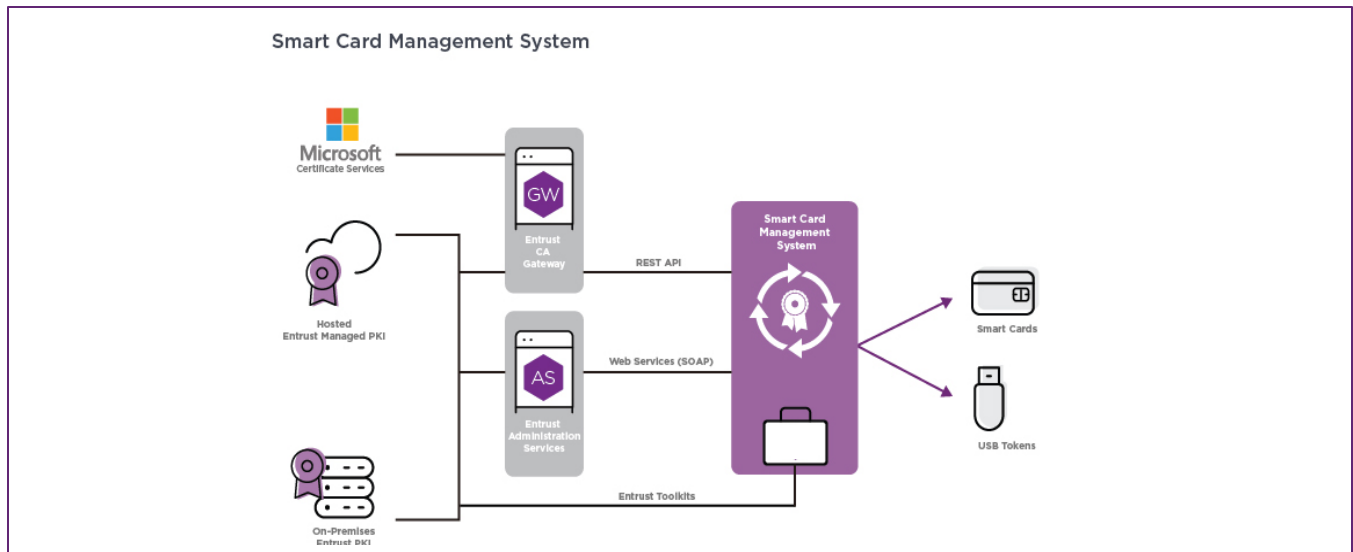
Smart Card Management System

Microsoft
Certificate Services

Hosted
Entrust Managed PKI

On-Premises
Entrust PKI

GW
Entrust
CA
Gateway

AS
Entrust
Administration
Services

REST API

Web Services (SOAP)

Entrust Toolkits

Smart Card
Management
System

Smart Cards

USB Tokens